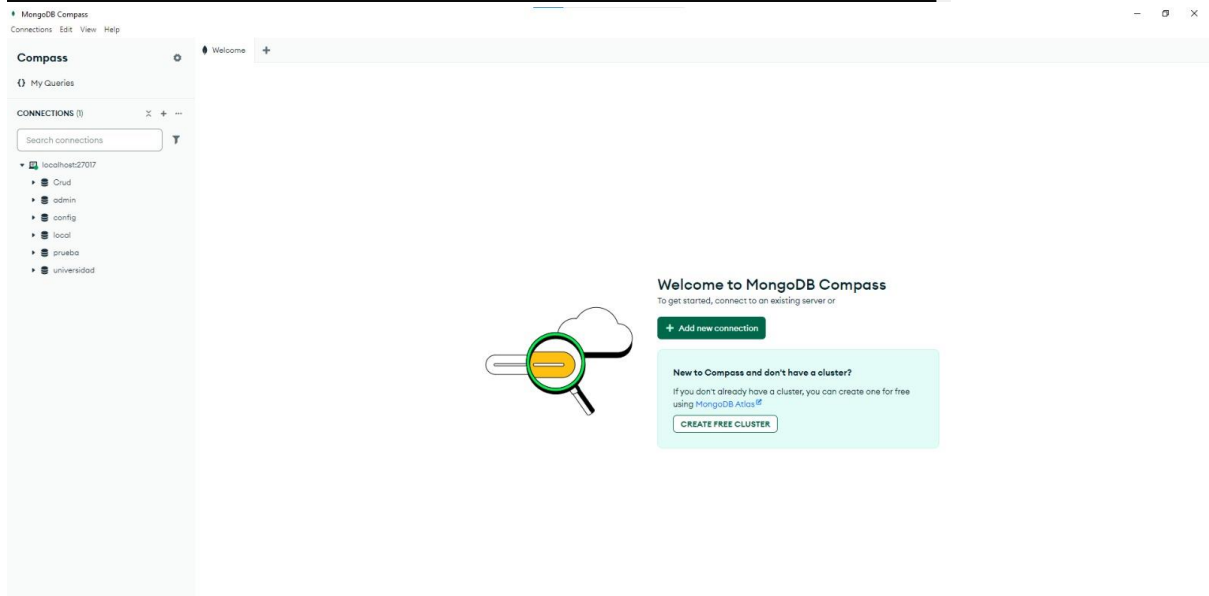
MongoDB Compass
Connections Edit View Help

Compass

{} My Queries

CONNECTIONS (1)

Search connections

localhost:27017
Crud
admin
config
local
prueba
universidad

Welcome +

Welcome to MongoDB Compass
To get started, connect to an existing server or

+ Add new connection

New to Compass and don't have a cluster?
If you don't already have a cluster, you can create one for free using MongoDB Atlas

CREATE FREE CLUSTER